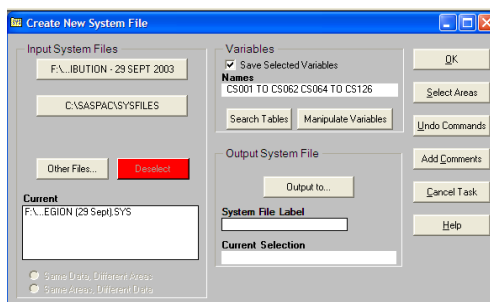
Create New System File

Input System Files

F:\...IBUTION - 29 SEPT 2003

C:\SASPAC\SYSFILES

Other Files...

Deselect

Current

F:\...EGION (29 Sept).SYS

Same Data, Different Areas

Same Areas, Different Data

Variables

Save Selected Variables

Names

CS001 TO CS062 CS064 TO CS126

Search Tables

Manipulate Variables

Output System File

Output to...

System File Label

Current Selection

OK

Select Areas

Undo Commands

Add Comments

Cancel Task

Help